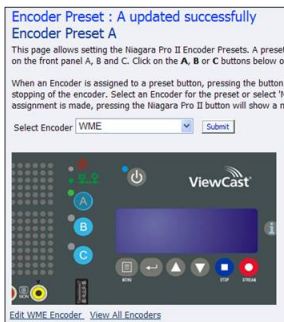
Encoder Preset : A updated successfully
Encoder Preset A

This page allows setting the Niagara Pro II Encoder Presets. A preset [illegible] on the front panel A, B and C. Click on the **A**, **B** or **C** buttons below o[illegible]

When an Encoder is assigned to a preset button, pressing the button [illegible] stopping of the encoder. Select an Encoder for the preset or select 'N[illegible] assignment is made, pressing the Niagara Pro II button will show a n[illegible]

Select Encoder WME Submit

A
B
C
ViewCast
MENU
STOP
STREAM

Edit WME Encoder View All Encoders